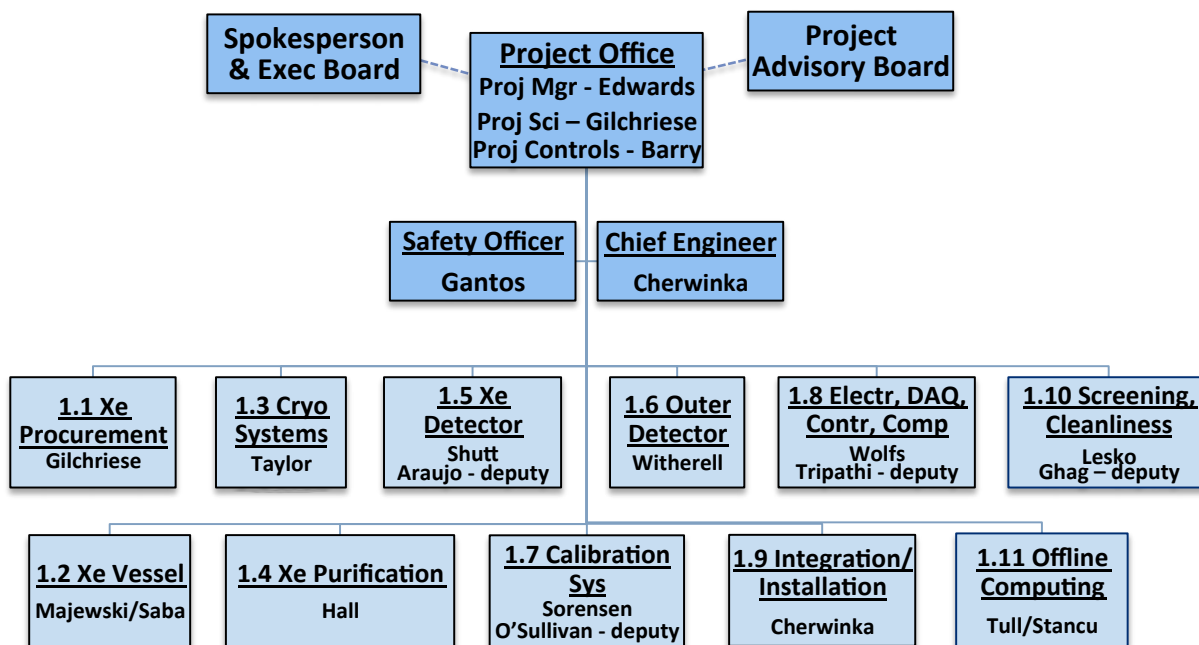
Spokesperson & Exec Board

Project Office
Proj Mgr - Edwards
Proj Sci – Gilchriese
Proj Controls - Barry

Project Advisory Board

Safety Officer
Gantos

Chief Engineer
Cherwinka

1.1 Xe Procurement
Gilchriese

1.3 Cryo Systems
Taylor

1.5 Xe Detector
Shutt
Araujo - deputy

1.6 Outer Detector
Witherell

1.8 Electr, DAQ, Contr, Comp
Wolfs
Tripathi - deputy

1.10 Screening, Cleanliness
Lesko
Ghag – deputy

1.2 Xe Vessel
Majewski/Saba

1.4 Xe Purification
Hall

1.7 Calibration Sys
Sorensen
O'Sullivan - deputy

1.9 Integration/ Installation
Cherwinka

1.11 Offline Computing
Tull/Stancu